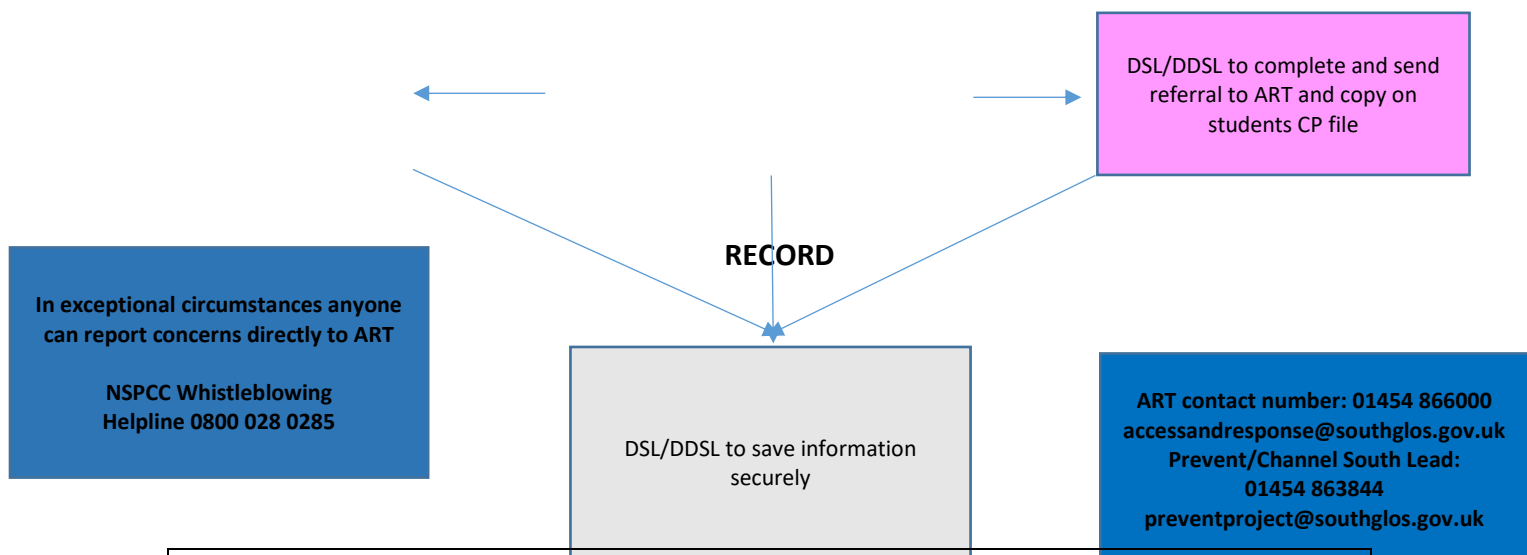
DSL/DDSL to complete and send referral to ART and copy on students CP file

RECORD

In exceptional circumstances anyone can report concerns directly to ART

NSPCC Whistleblowing Helpline 0800 028 0285

DSL/DDSL to save information securely

ART contact number: 01454 866000
accessandresponse@southglos.gov.uk
Prevent/Channel South Lead:
01454 863844
preventproject@southglos.gov.uk